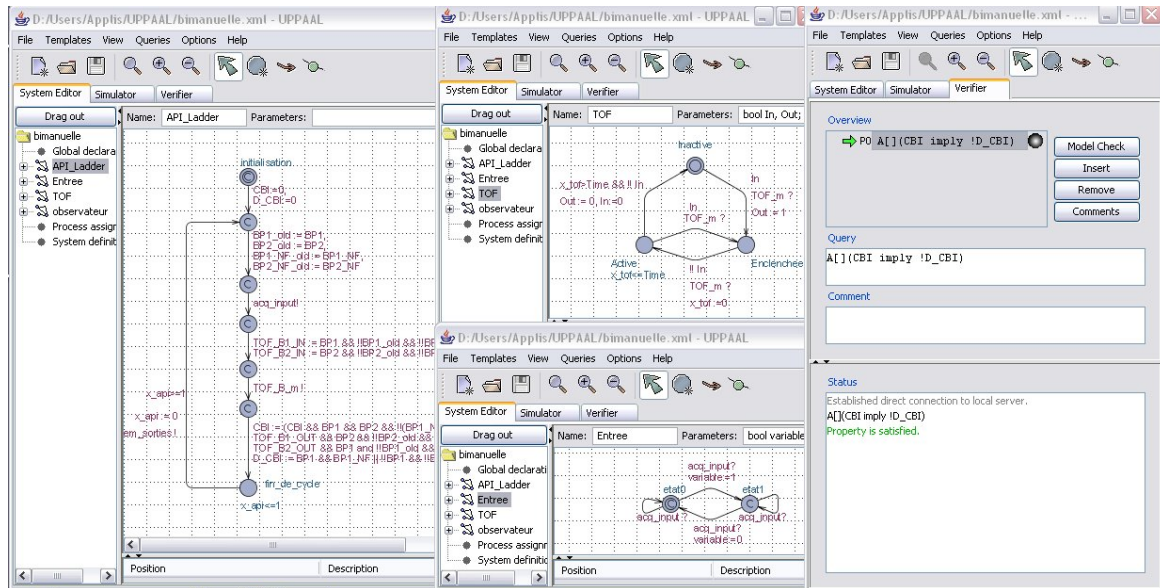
D:/Users/Applis/UPPAAL/bimanuelle.xml - UPPAAL

File Templates View Queries Options Help

System Editor Simulator Verifier

Drag out

Name: API_Ladder Parameters:

bimanuelle
Global declara
API_Ladder
Entree
TOF
observateur
Process assign
System definit

initialisation
CBI:=0,
D_CBI:=0
BP1_old := BP1,
BP2_old := BP2,
BP1_NF_old := BP1_NF,
BP2_NF_old := BP2_NF
acq_input!
TOF_B1_IN := BP1 && !BP1_old &&!BF
TOF_B2_IN := BP2 && !BP2_old &&!BF
TOF_B_m!
CBI := (CBI && BP1 && BP2 &&!(BP1_N
TOF_B1_OUT && BP2 && !BP2_old &&
TOF_B2_OUT && BP1 and !BP1_old &&
D_CBI := BP1 && BP1_NF || !BP1 &&!E
fin_de_cycle
x_api<=1
x_api>=1
x_api := 0
em_sorties!

Position Description

D:/Users/Applis/UPPAAL/bimanuelle.xml - UPPAAL

File Templates View Queries Options Help

System Editor Simulator Verifier

Drag out

Name: TOF Parameters: bool In, Out;

bimanuelle
Global declara
API_Ladder
Entree
TOF
observateur
Process assign
System definit

Inactive
x_tof>Time && !! In
Out := 0, In:=0
In
TOF_m ?
In
TOF_m ?
Out := 1
Active
x_tof<=Time
!! In
TOF_m ?
x_tof :=0
Enclenchee

D:/Users/Applis/UPPAAL/bimanuelle.xml - UPPAAL

File Templates View Queries Options Help

System Editor Simulator Verifier

Drag out

Name: Entree Parameters: bool variable

bimanuelle
Global declarati
API_Ladder
Entree
TOF
observateur
Process assign
System definiti

acq_input?
variable:=1
etat0
etat1
acq_input?
acq_input?
acq_input?
variable:=0

Position Description

D:/Users/Applis/UPPAAL/bimanuelle.xml - ...

File Templates View Queries Options Help

System Editor Simulator Verifier

Overview

A[](CBI imply !D_CBI)

Model Check
Insert
Remove
Comments

Query

A[](CBI imply !D_CBI)

Comment

Status

Established direct connection to local server.
A[](CBI imply !D_CBI)
Property is satisfied.